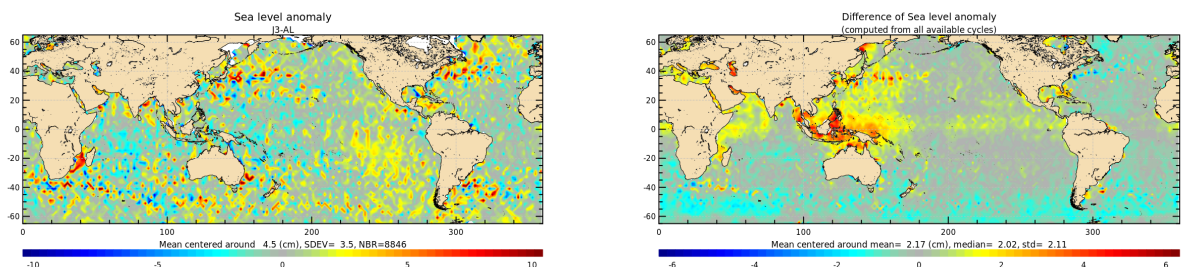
Sea level anomaly
J3-AL

60
40
20
0
-20
-40
-60

0
100
200
300

Mean centered around 4.5 (cm), SDEV= 3.5, NBR=8846

-10
-5
0
5
10

Difference of Sea level anomaly
(computed from all available cycles)

60
40
20
0
-20
-40
-60

0
100
200
300

Mean centered around mean= 2.17 (cm), median= 2.02, std= 2.11

-6
-4
-2
0
2
4
6